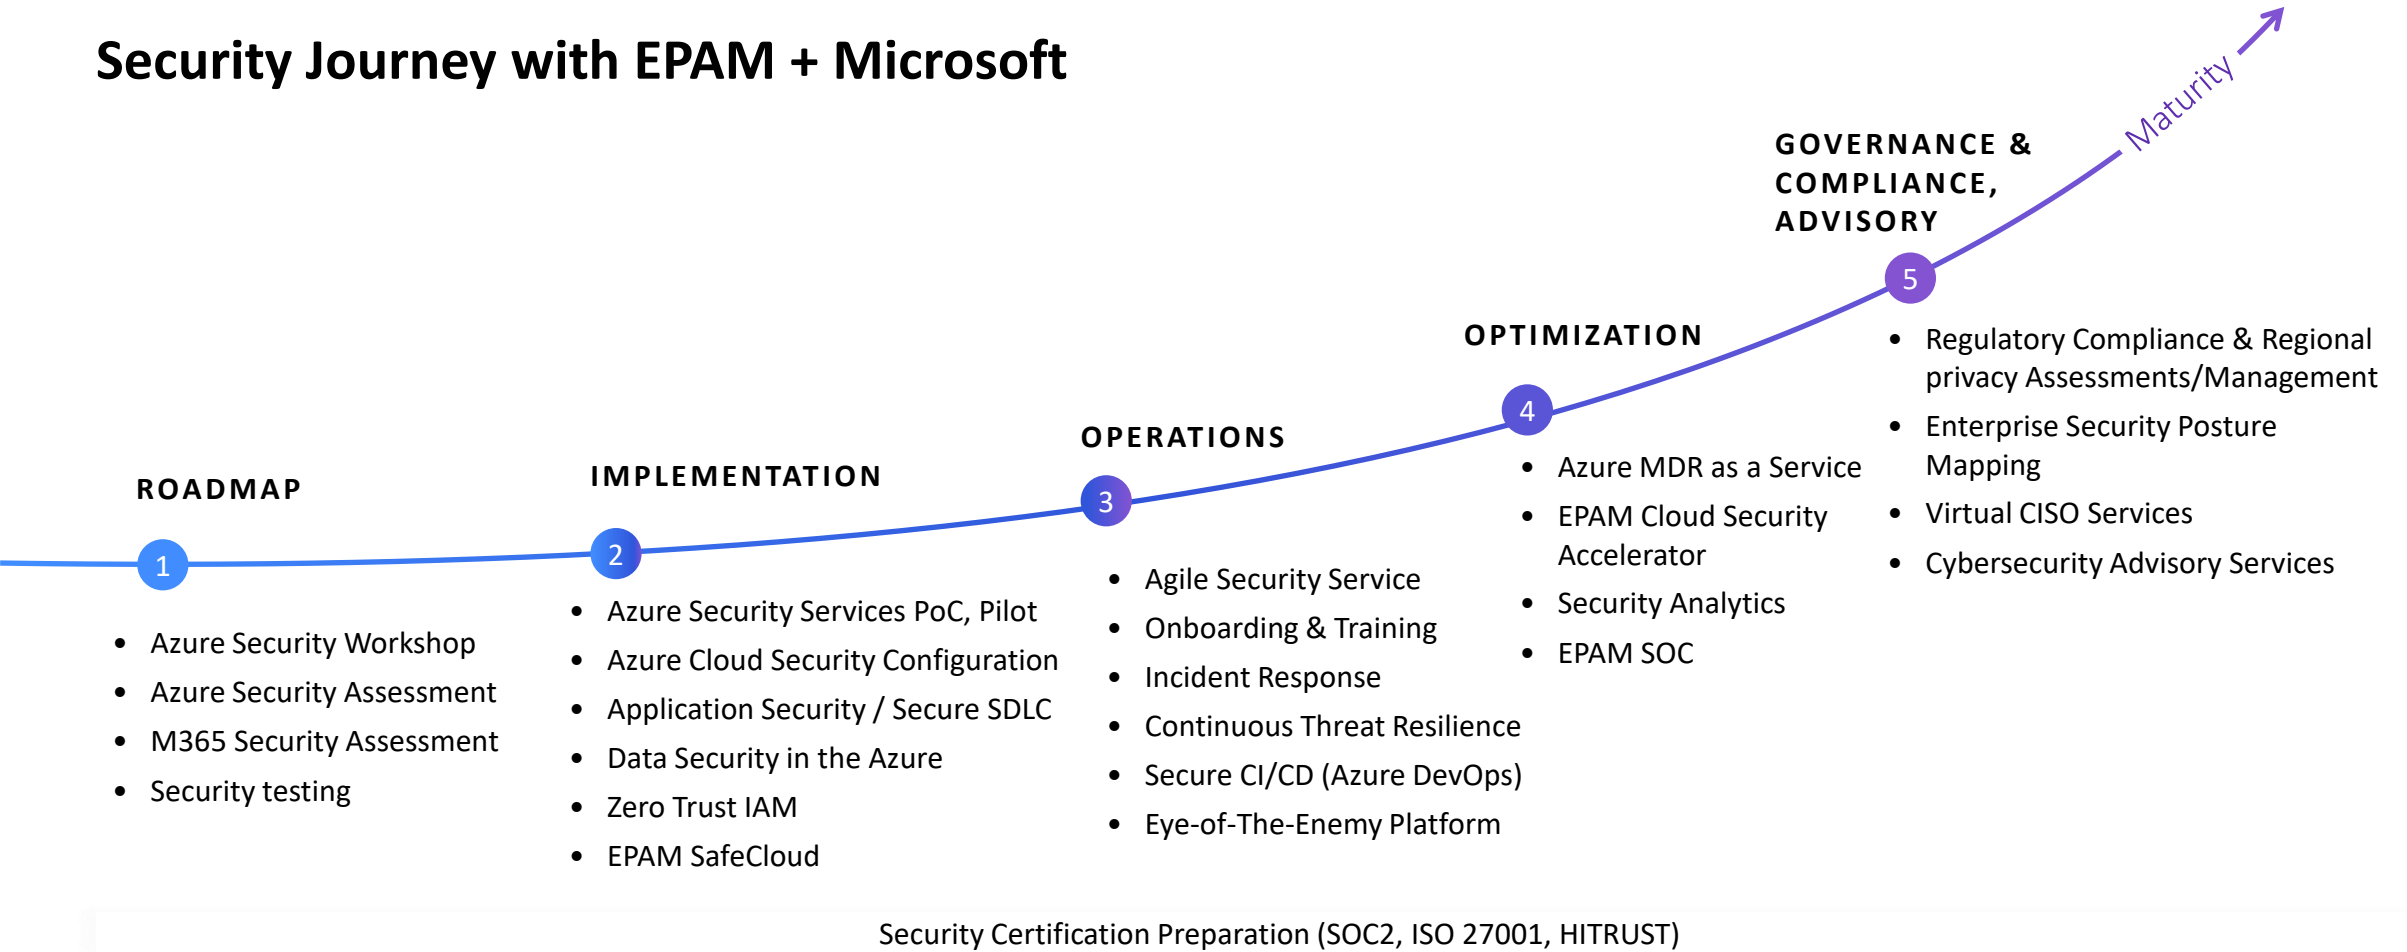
Security Journey with EPAM + Microsoft

Maturity

1 ROADMAP

- Azure Security Workshop
- Azure Security Assessment
- M365 Security Assessment
- Security testing

2 IMPLEMENTATION

- Azure Security Services PoC, Pilot
- Azure Cloud Security Configuration
- Application Security / Secure SDLC
- Data Security in the Azure
- Zero Trust IAM
- EPAM SafeCloud

3 OPERATIONS

- Agile Security Service
- Onboarding & Training
- Incident Response
- Continuous Threat Resilience
- Secure CI/CD (Azure DevOps)
- Eye-of-The-Enemy Platform

4 OPTIMIZATION

- Azure MDR as a Service
- EPAM Cloud Security Accelerator
- Security Analytics
- EPAM SOC

5 GOVERNANCE & COMPLIANCE, ADVISORY

- Regulatory Compliance & Regional privacy Assessments/Management
- Enterprise Security Posture Mapping
- Virtual CISO Services
- Cybersecurity Advisory Services

Security Certification Preparation (SOC2, ISO 27001, HITRUST)